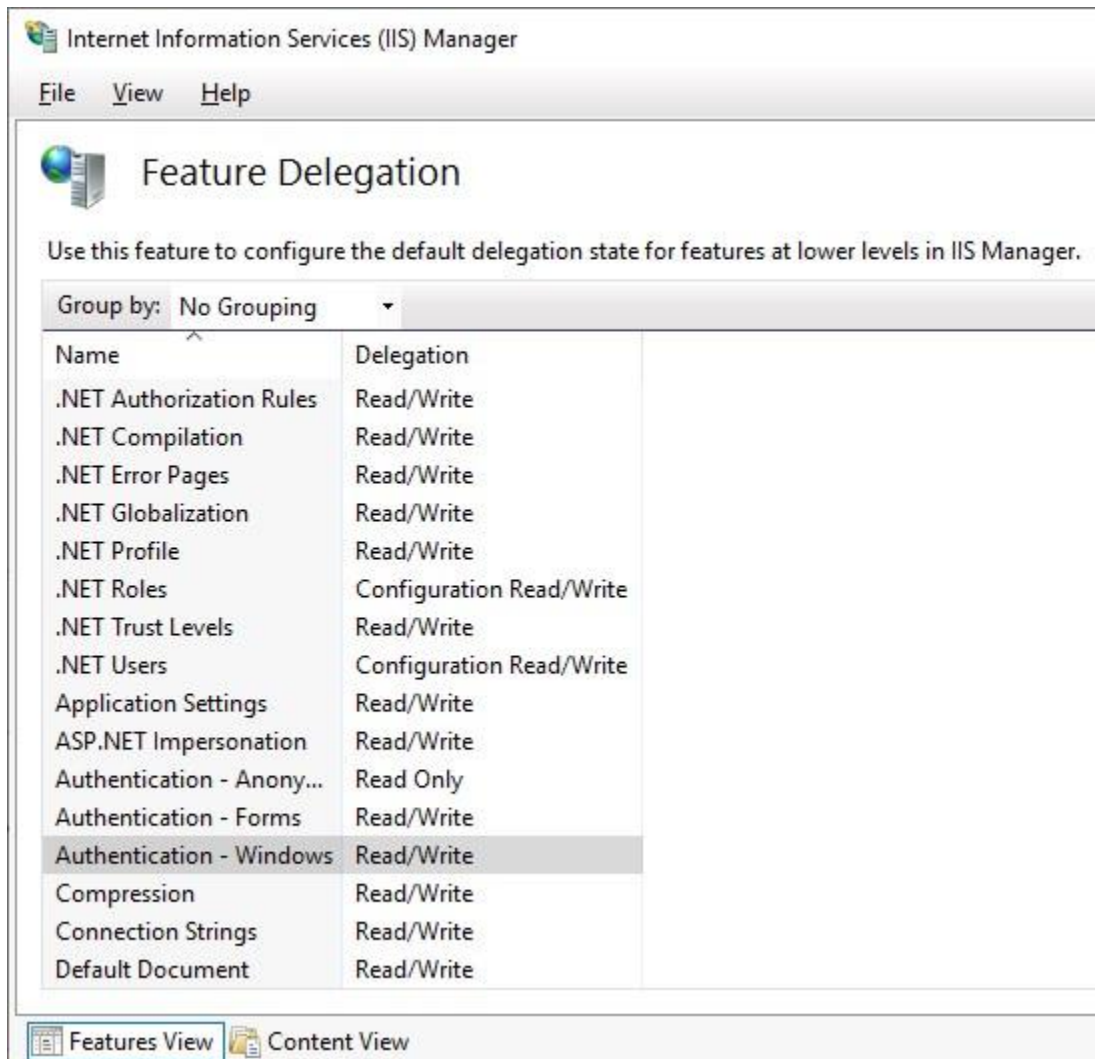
Internet Information Services (IIS) Manager

File View Help

Feature Delegation

Use this feature to configure the default delegation state for features at lower levels in IIS Manager.

Group by: No Grouping

| Name | Delegation |
|---|---|
| .NET Authorization Rules | Read/Write |
| .NET Compilation | Read/Write |
| .NET Error Pages | Read/Write |
| .NET Globalization | Read/Write |
| .NET Profile | Read/Write |
| .NET Roles | Configuration Read/Write |
| .NET Trust Levels | Read/Write |
| .NET Users | Configuration Read/Write |
| Application Settings | Read/Write |
| ASP.NET Impersonation | Read/Write |
| Authentication - Anony... | Read Only |
| Authentication - Forms | Read/Write |
| Authentication - Windows | Read/Write |
| Compression | Read/Write |
| Connection Strings | Read/Write |
| Default Document | Read/Write |

Features View Content View